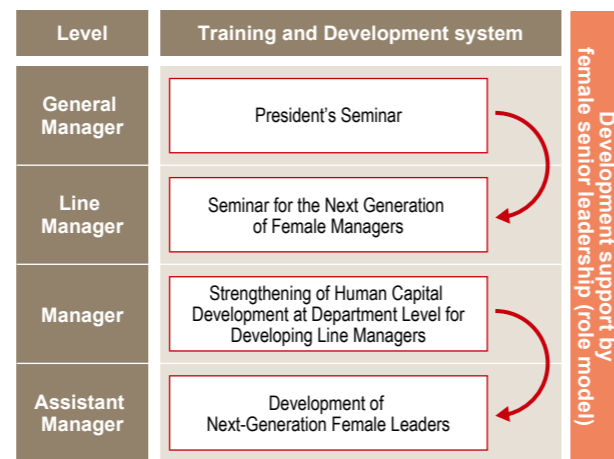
| Level | Training and Development system |
|---|---|
| General Manager | President's Seminar |
| Line Manager | Seminar for the Next Generation of Female Managers |
| Manager | Strengthening of Human Capital Development at Department Level for Developing Line Managers |
| Assistant Manager | Development of Next-Generation Female Leaders |

Development support by female senior leadership (role model)